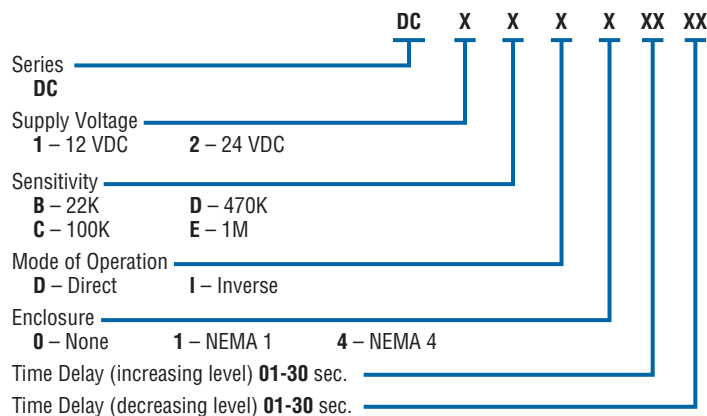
**DC** **X** **X** **X** **X** **XX** **XX**

Series
**DC**

Supply Voltage
**1** – 12 VDC **2** – 24 VDC

Sensitivity
**B** – 22K **D** – 470K
**C** – 100K **E** – 1M

Mode of Operation
**D** – Direct **I** – Inverse

Enclosure
**0** – None **1** – NEMA 1 **4** – NEMA 4

Time Delay (increasing level) **01-30** sec.

Time Delay (decreasing level) **01-30** sec.